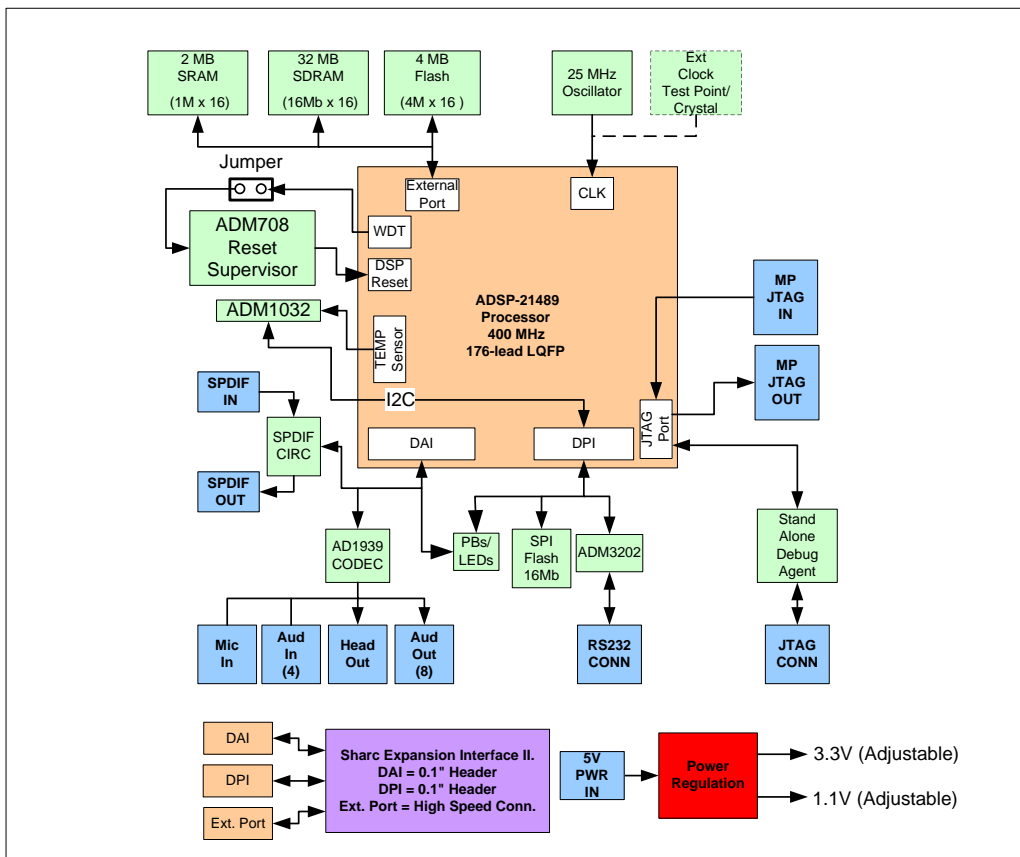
2 MB
SRAM
(1M x 16)

32 MB
SDRAM
(16Mb x 16)

4 MB
Flash
(4M x 16 )

25 MHz
Oscillator

Ext
Clock
Test Point/
Crystal

Jumper

External
Port

CLK

WDT

ADM708
Reset
Supervisor

DSP
Reset

ADSP-21489
Processor
400 MHz
176-lead LQFP

MP
JTAG
IN

ADM1032

TEMP
Sensor

MP
JTAG
OUT

SPDIF
IN

I2C

JTAG
Port

SPDIF
CIRC

DAI

DPI

SPDIF
OUT

AD1939
CODEC

PBs/
LEDs

SPI
Flash
16Mb

ADM3202

Stand
Alone
Debug
Agent

Mic
In

Aud
In
(4)

Head
Out

Aud
Out
(8)

RS232
CONN

JTAG
CONN

DAI

DPI

Ext. Port

Sharc Expansion Interface II.
DAI = 0.1" Header
DPI = 0.1" Header
Ext. Port = High Speed Conn.

5V
PWR
IN

Power
Regulation

3.3V (Adjustable)

1.1V (Adjustable)